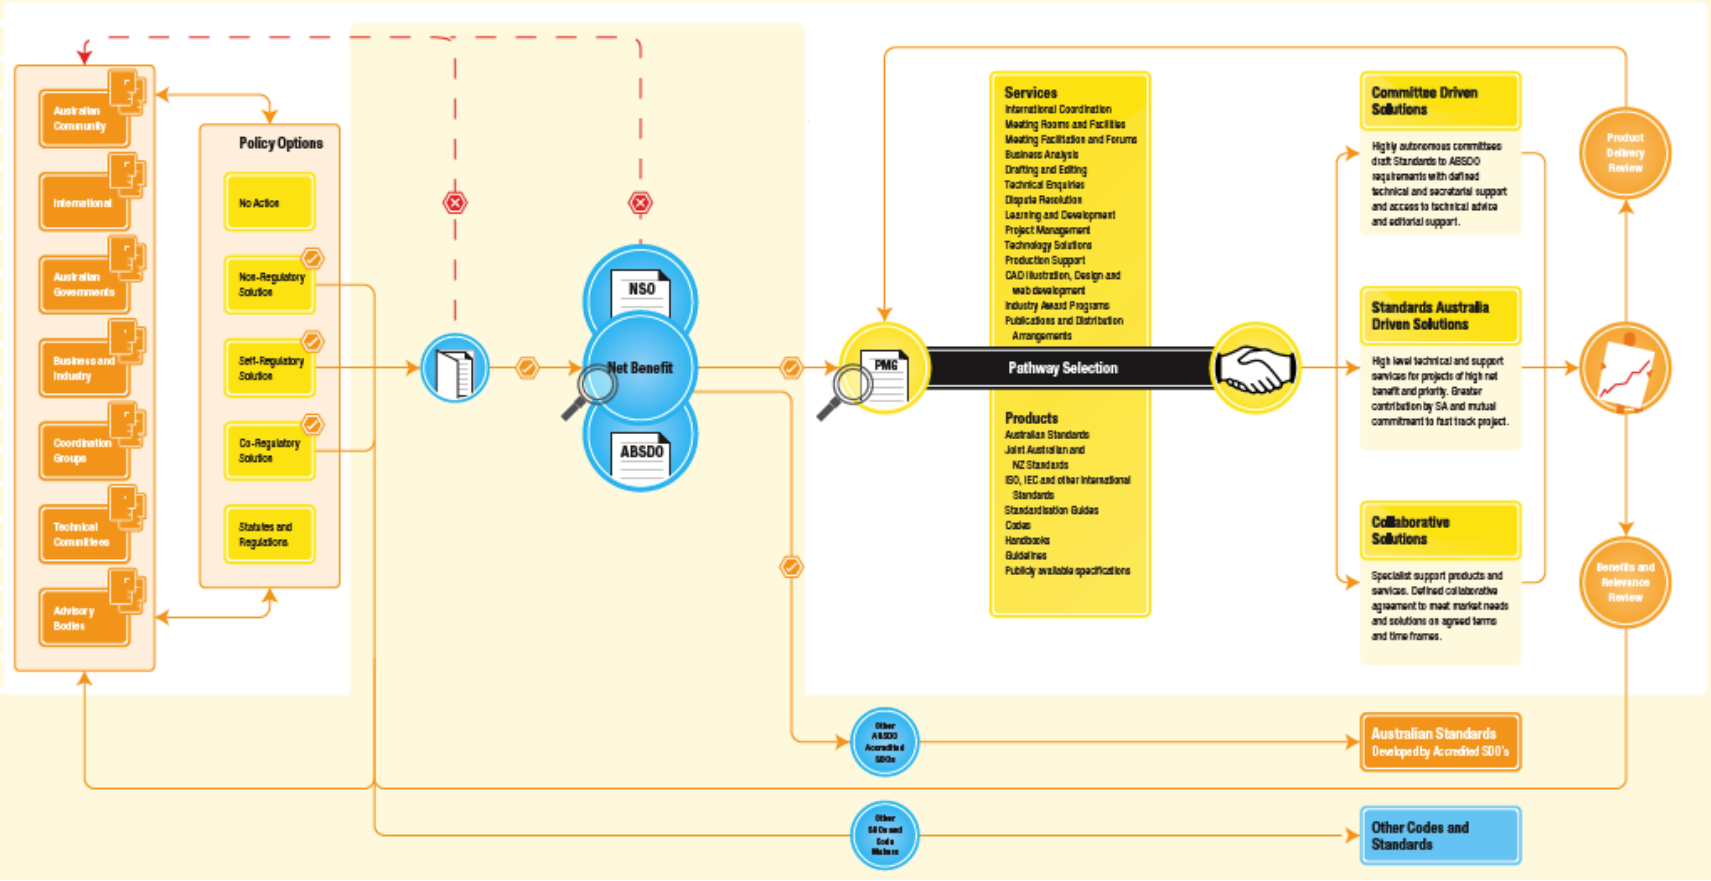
Australian Community

International

Australian Governments

Business and Industry

Coordination Groups

Technical Committees

Advisory Bodies

Policy Options

No Action

Non-Regulatory Solution

Self-Regulatory Solution

Co-Regulatory Solution

Statutes and Regulations

NSO

Net Benefit

ABSDO

PMG

Services
International Coordination
Meeting Rooms and Facilities
Meeting Facilitation and Forums
Business Analysis
Drafting and Editing
Technical Enquiries
Dispute Resolution
Learning and Development
Project Management
Technology Solutions
Production Support
CAD Illustration, Design and web development
Industry Award Programs
Publications and Distribution Arrangements

Pathway Selection

Products
Australian Standards
Joint Australian and NZ Standards
ISO, IEC and other International Standards
Standardisation Guides
Codes
Handbooks
Guidelines
Publicly available specifications

Committee Driven Solutions

Highly autonomous committees draft Standards to ABSDO requirements with defined technical and secretarial support and access to technical advice and editorial support.

Standards Australia Driven Solutions

High level technical and support services for projects of high net benefit and priority. Greater contribution by SA and mutual commitment to fast track project.

Collaborative Solutions

Specialist support products and services. Defined collaborative agreement to meet market needs and solutions on agreed terms and time frames.

Product Delivery Review

Benefits and Relevance Review

Other ABSDO Accredited SDOs

Australian Standards Developed by Accredited SDO's

Other SDOs and Code Makers

Other Codes and Standards